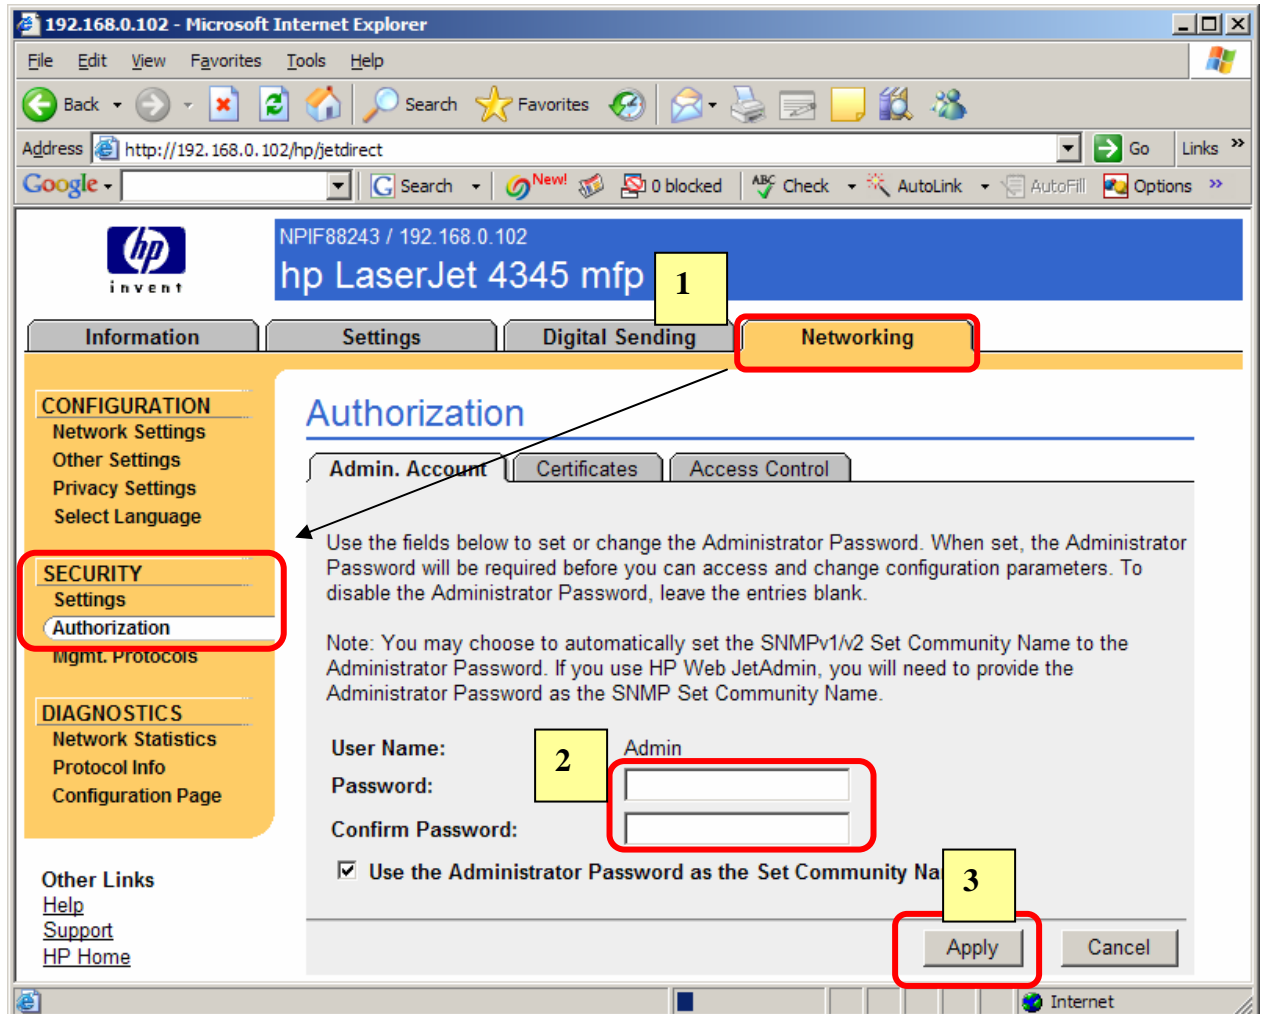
192.168.0.102 - Microsoft Internet Explorer

File Edit View Favorites Tools Help

Back Search Favorites

Address http://192.168.0.102/hp/jetdirect Go Links

Google Search New! 0 blocked Check AutoLink AutoFill Options

invent

NPIF88243 / 192.168.0.102
hp LaserJet 4345 mfp

1

Information Settings Digital Sending Networking

CONFIGURATION
Network Settings
Other Settings
Privacy Settings
Select Language

SECURITY
Settings
Authorization
Mgmt. Protocols

DIAGNOSTICS
Network Statistics
Protocol Info
Configuration Page

Other Links
Help
Support
HP Home

Authorization

Admin. Account Certificates Access Control

Use the fields below to set or change the Administrator Password. When set, the Administrator Password will be required before you can access and change configuration parameters. To disable the Administrator Password, leave the entries blank.

Note: You may choose to automatically set the SNMPv1/v2 Set Community Name to the Administrator Password. If you use HP Web JetAdmin, you will need to provide the Administrator Password as the SNMP Set Community Name.

User Name: 2 Admin
Password:
Confirm Password:

Use the Administrator Password as the Set Community Na 3

Apply Cancel

Internet